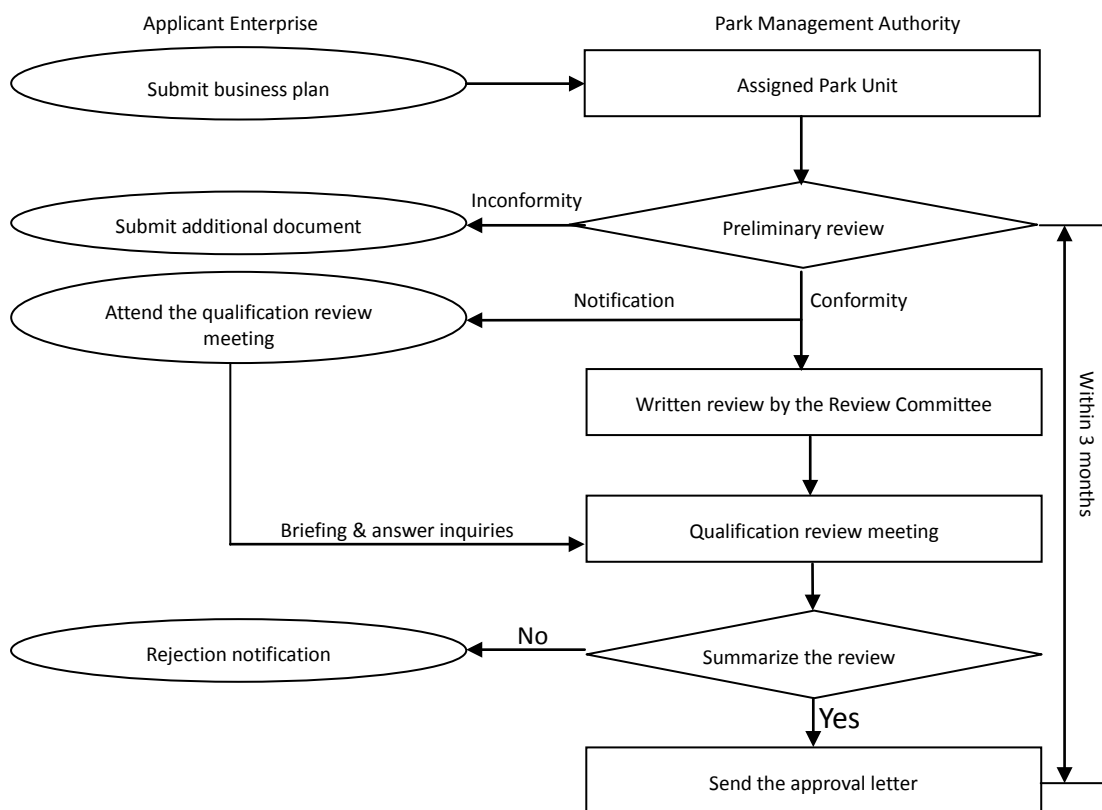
Applicant Enterprise

Park Management Authority

Submit business plan

Assigned Park Unit

Inconformity

Submit additional document

Preliminary review

Notification

Conformity

Attend the qualification review meeting

Written review by the Review Committee

Within 3 months

Briefing & answer inquiries

Qualification review meeting

No

Rejection notification

Summarize the review

Yes

Send the approval letter